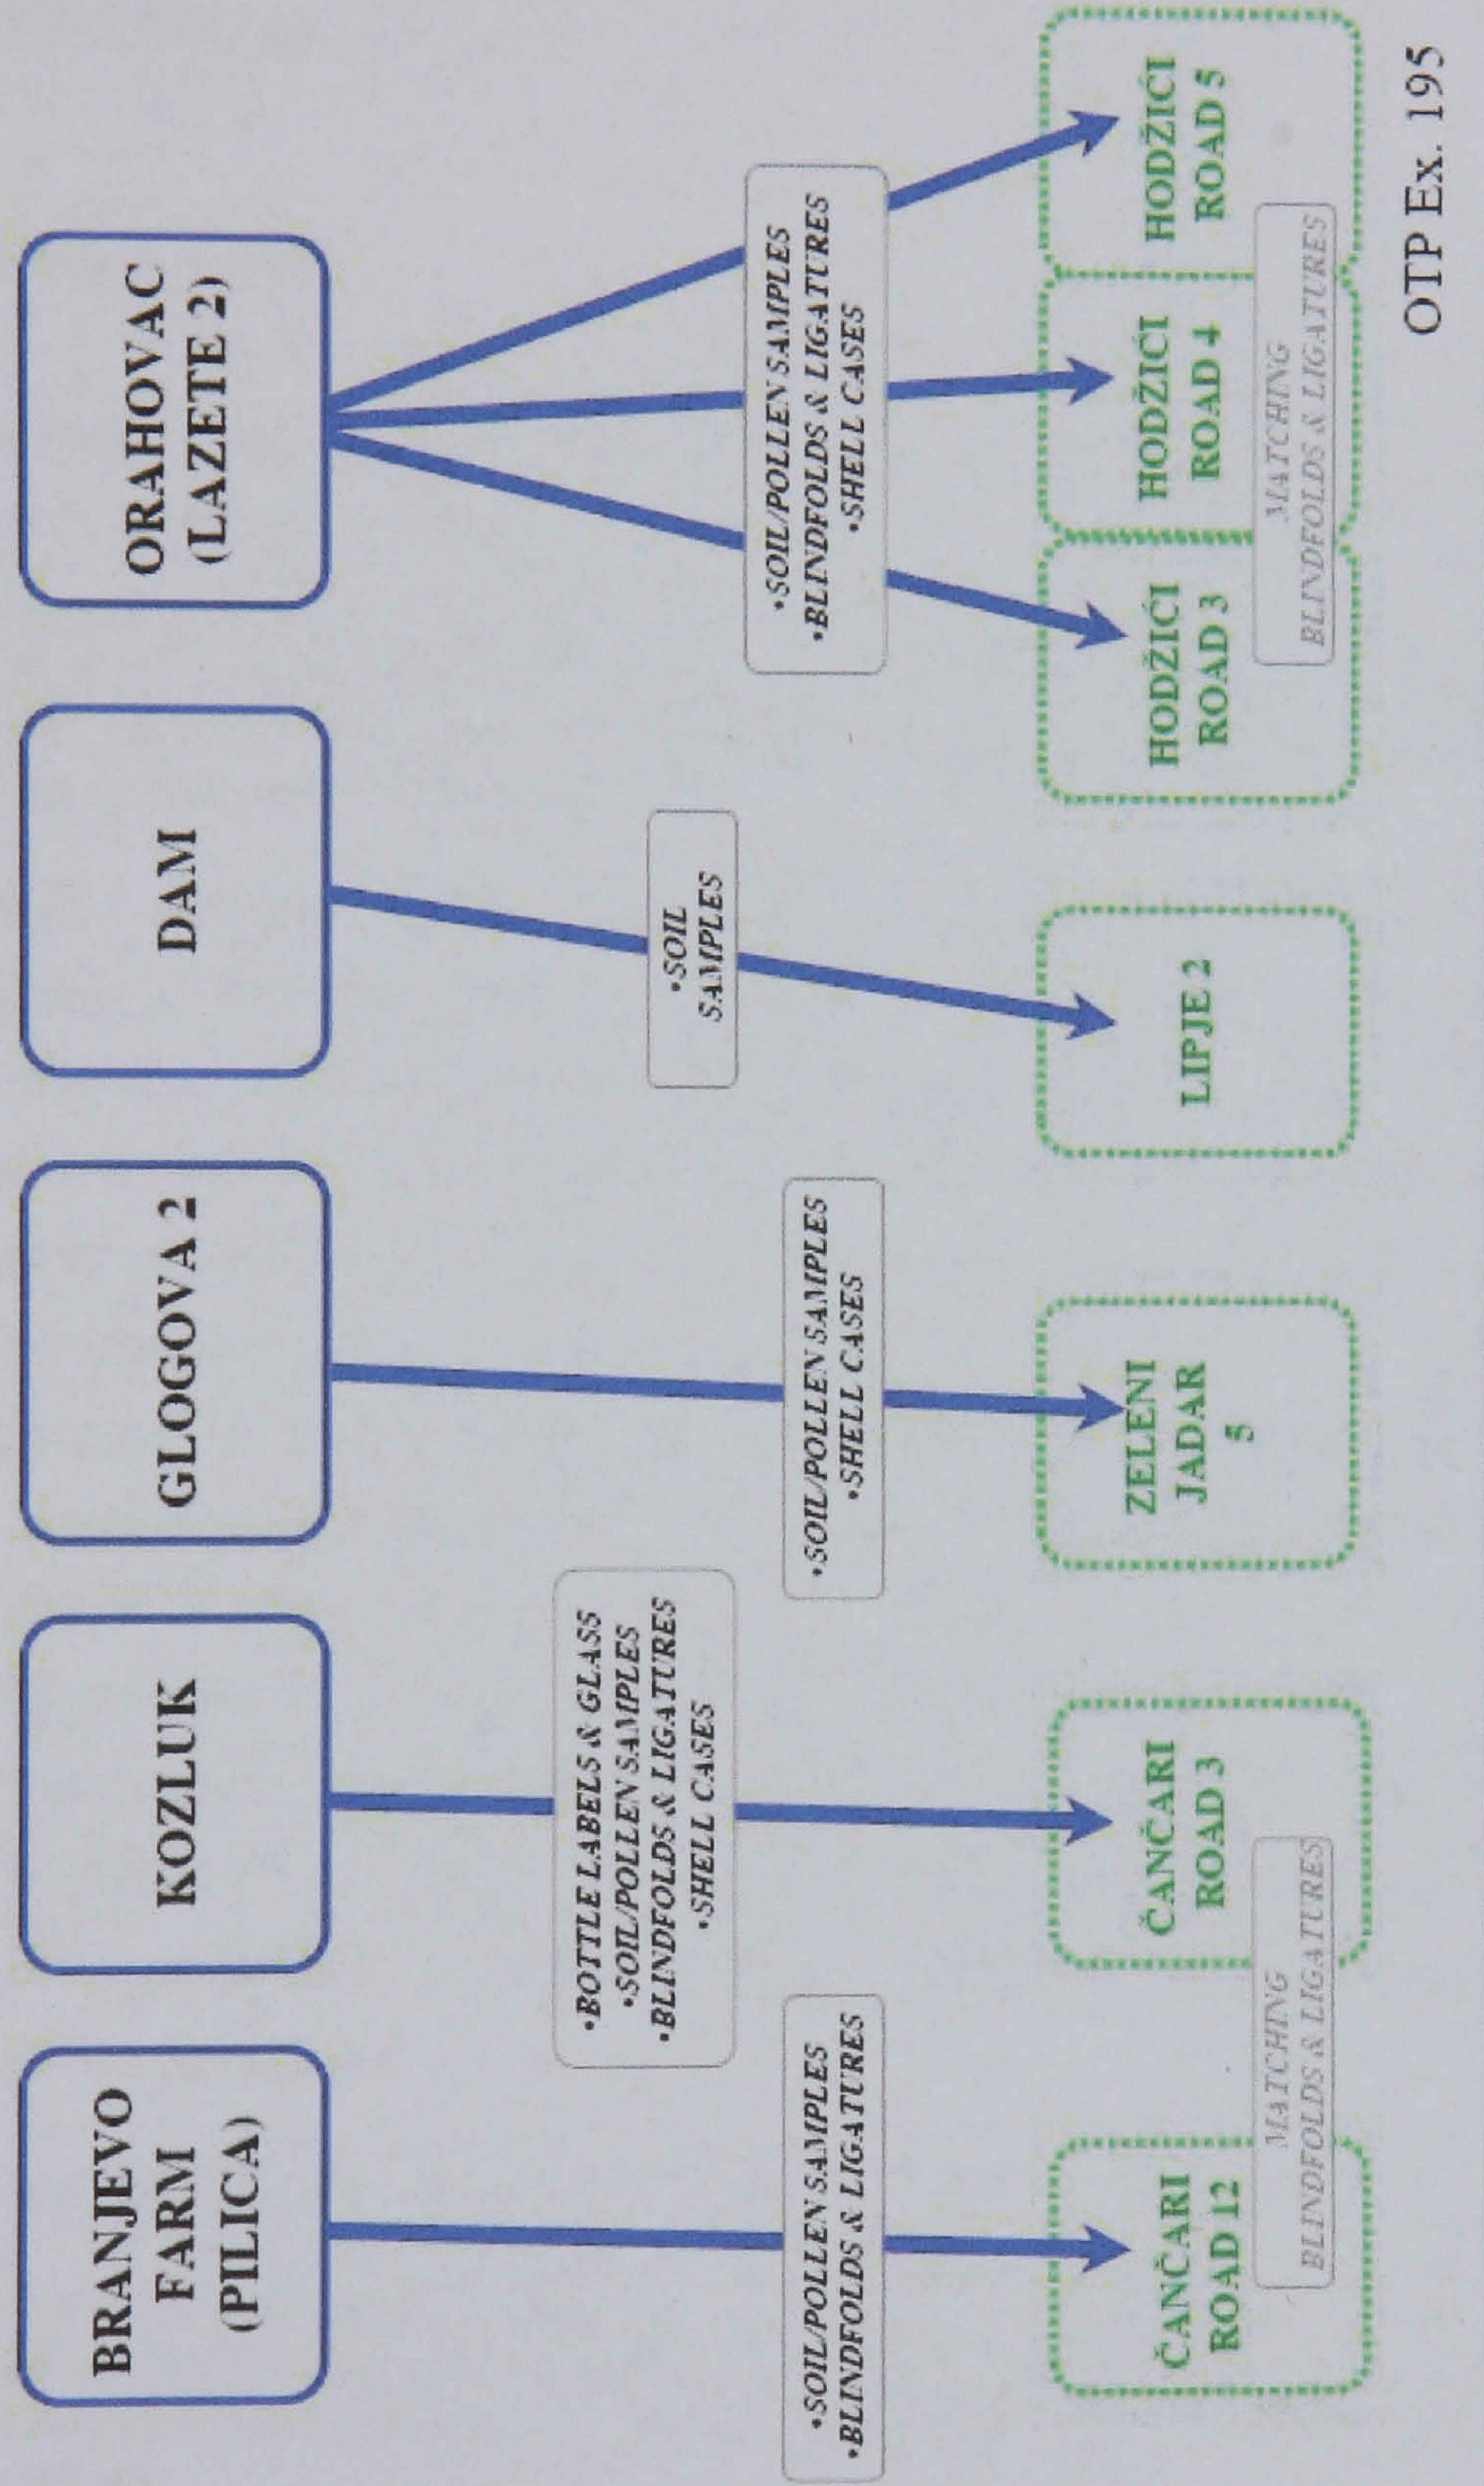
BRANJEVO FARM (PILICA)

•SOIL/POLLEN SAMPLES
•BLINDFOLDS & LIGATURES

ČANČARI ROAD 12

MATCHING BLINDFOLDS & LIGATURES

KOZLUK

•BOTTLE LABELS & GLASS
•SOIL/POLLEN SAMPLES
•BLINDFOLDS & LIGATURES
•SHELL CASES

ČANČARI ROAD 3

GLOGOVA 2

•SOIL/POLLEN SAMPLES
•SHELL CASES

ZELENI JADAR 5

DAM

•SOIL SAMPLES

LIPJE 2

ORAHOVAC (LAZETE 2)

•SOIL/POLLEN SAMPLES
•BLINDFOLDS & LIGATURES
•SHELL CASES

HODŽIĆI ROAD 3

HODŽIĆI ROAD 4

HODŽIĆI ROAD 5

MATCHING BLINDFOLDS & LIGATURES

OTP Ex. 195